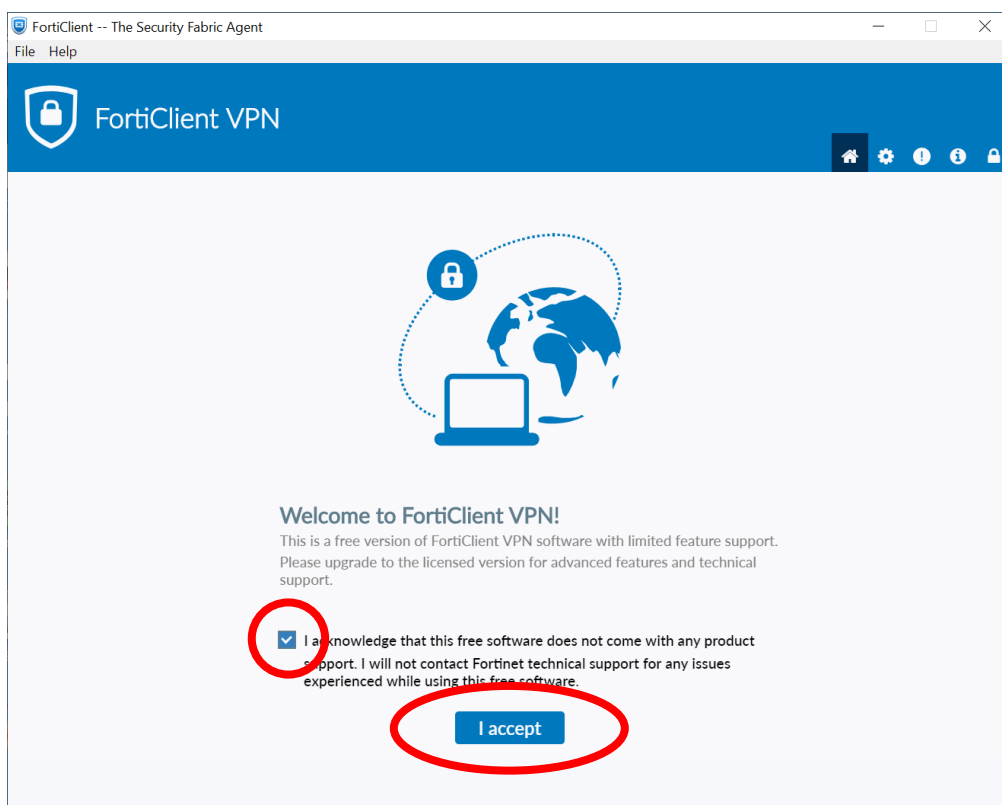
FortiClient -- The Security Fabric Agent

File Help

FortiClient VPN

Welcome to FortiClient VPN!

This is a free version of FortiClient VPN software with limited feature support. Please upgrade to the licensed version for advanced features and technical support.

I acknowledge that this free software does not come with any product support. I will not contact Fortinet technical support for any issues experienced while using this free software.

I accept